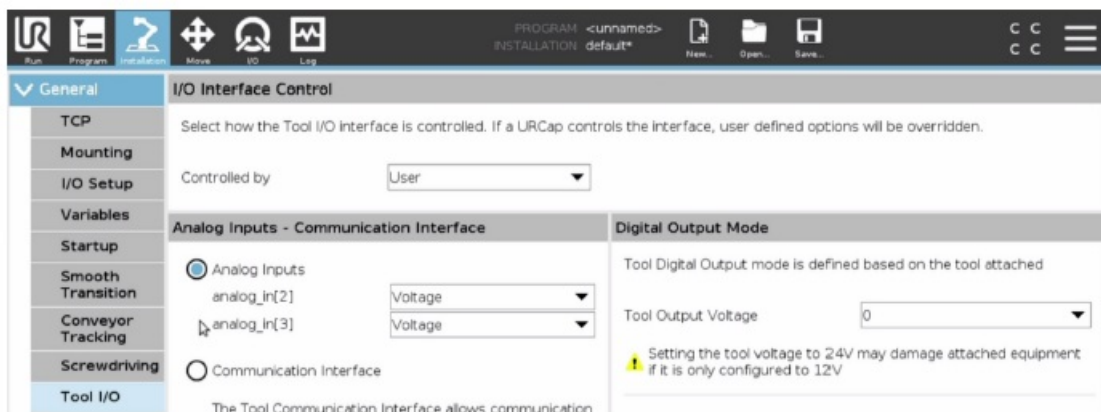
Run Program Installation Move I/O Log

PROGRAM <unnamed>
INSTALLATION default*

New... Open... Save...

C C
C C

General
TCP
Mounting
I/O Setup
Variables
Startup
Smooth Transition
Conveyor Tracking
Screwdriving
Tool I/O

I/O Interface Control

Select how the Tool I/O interface is controlled. If a URCap controls the interface, user defined options will be overridden.

Controlled by User

Analog Inputs - Communication Interface

Analog Inputs
analog_in[2] Voltage
analog_in[3] Voltage

Communication Interface

The Tool Communication Interface allows communication

Digital Output Mode

Tool Digital Output mode is defined based on the tool attached

Tool Output Voltage 0

Setting the tool voltage to 24V may damage attached equipment if it is only configured to 12V